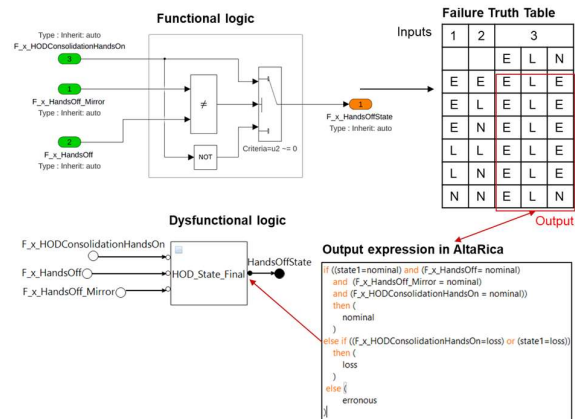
Functional logic

Type : Inherit: auto
F_x_HODConsolidationHandsOn

3

1

F_x_HandsOff_Mirror
Type : Inherit: auto

2

F_x_HandsOff
Type : Inherit: auto

$\neq$

NOT

Criteria=u2 ~= 0

1

F_x_HandsOffState
Type : Inherit: auto

Failure Truth Table

Inputs

| 1 | 2 | 3 | | |
|---|---|---|---|---|
| | | E | L | N |
| E | E | E | L | E |
| E | L | E | L | E |
| E | N | E | L | E |
| L | L | E | L | E |
| L | N | E | L | E |
| N | N | E | L | N |

Output

Dysfunctional logic

F_x_HODConsolidationHandsOn

F_x_HandsOff

F_x_HandsOff_Mirror

HOD_State_Final

HandsOffState

Output expression in AltaRica

if ((state1=nominal) and (F_x_HandsOff= nominal)
and (F_x_HandsOff_Mirror = nominal)
and (F_x_HODConsolidationHandsOn = nominal))
then (
nominal
)
else if ((F_x_HODConsolidationHandsOn=loss) or (state1=loss))
then (
loss
)
else (
erronous
)